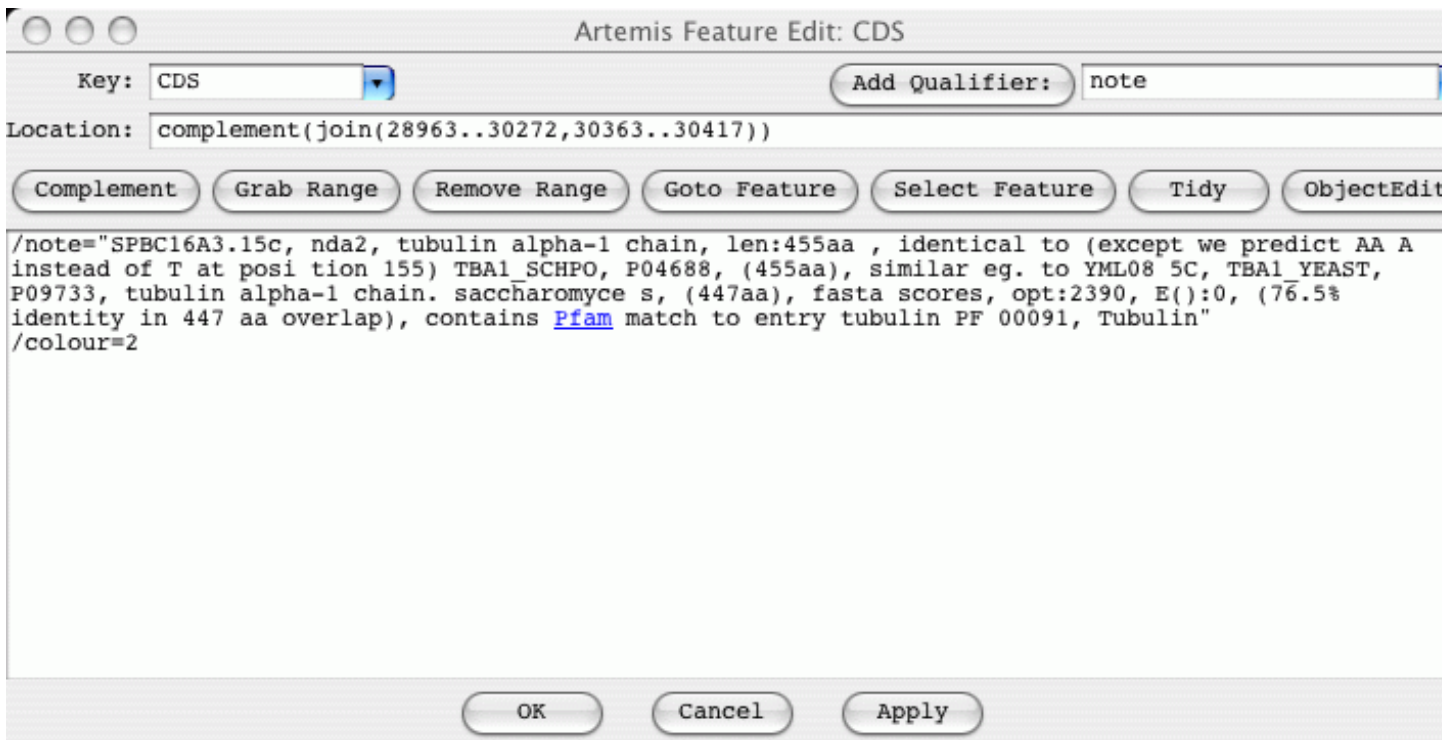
Artemis Feature Edit: CDS

Key: CDS

Add Qualifier: note

Location: complement(join(28963..30272,30363..30417))

Complement Grab Range Remove Range Goto Feature Select Feature Tidy ObjectEdit

/note="SPBC16A3.15c, nda2, tubulin alpha-1 chain, len:455aa , identical to (except we predict AA A instead of T at posi tion 155) TBA1_SCHPO, P04688, (455aa), similar eg. to YML08 5C, TBA1_YEAST, P09733, tubulin alpha-1 chain. saccharomyce s, (447aa), fasta scores, opt:2390, E():0, (76.5% identity in 447 aa overlap), contains Pfam match to entry tubulin PF 00091, Tubulin"
/colour=2

OK Cancel Apply